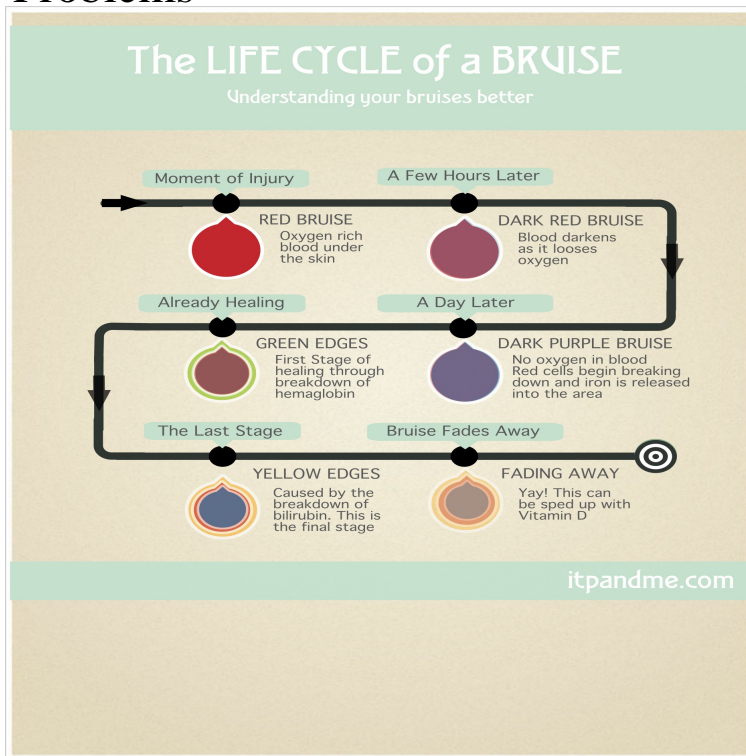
Problems

The LIFE CYCLE of a BRUISE

Understanding your bruises better

Moment of Injury

A Few Hours Later

RED BRUISE
Oxygen rich blood under the skin

DARK RED BRUISE
Blood darkens as it looses oxygen

Already Healing

A Day Later

GREEN EDGES
First Stage of healing through breakdown of hemaglobin

DARK PURPLE BRUISE
No oxygen in blood Red cells begin breaking down and iron is released into the area

The Last Stage

Bruise Fades Away

YELLOW EDGES
Caused by the breakdown of bilirubin. This is the final stage

FADING AWAY
Yay! This can be sped up with Vitamin D

itpandme.com